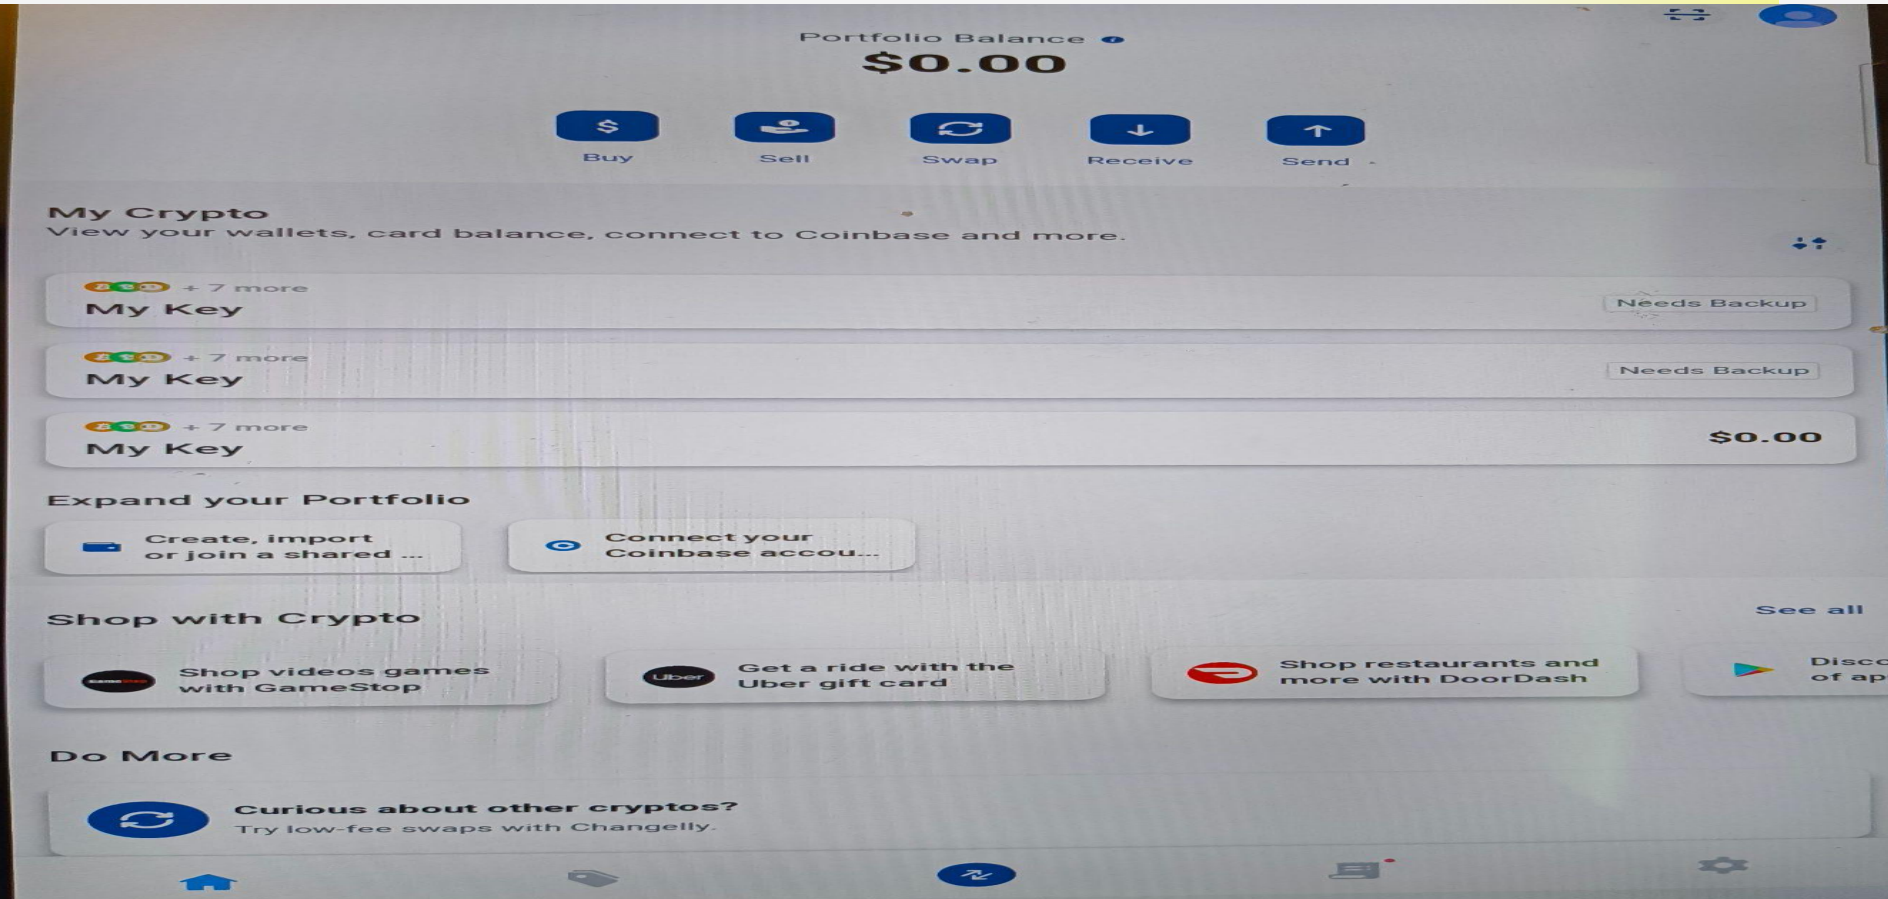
Portfolio Balance
$0.00

Buy
Sell
Swap
Receive
Send

My Crypto
View your wallets, card balance, connect to Coinbase and more.

+ 7 more
My Key
Needs Backup

+ 7 more
My Key
Needs Backup

+ 7 more
My Key
$0.00

Expand your Portfolio

Create, import or join a shared ...

Connect your Coinbase accou...

Shop with Crypto
See all

Shop videos games with GameStop

Uber
Get a ride with the Uber gift card

Shop restaurants and more with DoorDash

Disco of ap

Do More

Curious about other cryptos?
Try low-fee swaps with Changelly.